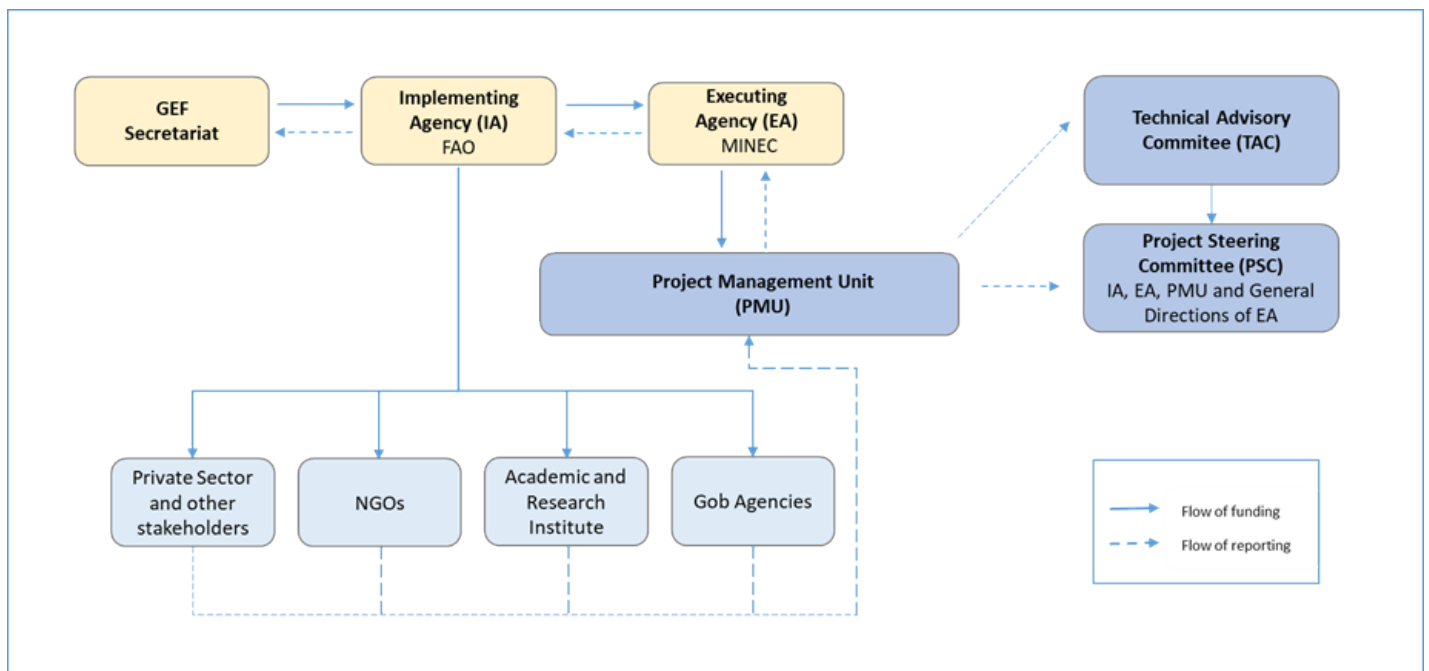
GEF Secretariat

Implementing Agency (IA) FAO

Executing Agency (EA) MINEC

Technical Advisory Commitee (TAC)

Project Steering Committee (PSC) IA, EA, PMU and General Directions of EA

Project Management Unit (PMU)

Private Sector and other stakeholders

NGOs

Academic and Research Institute

Gob Agencies

Flow of funding

Flow of reporting